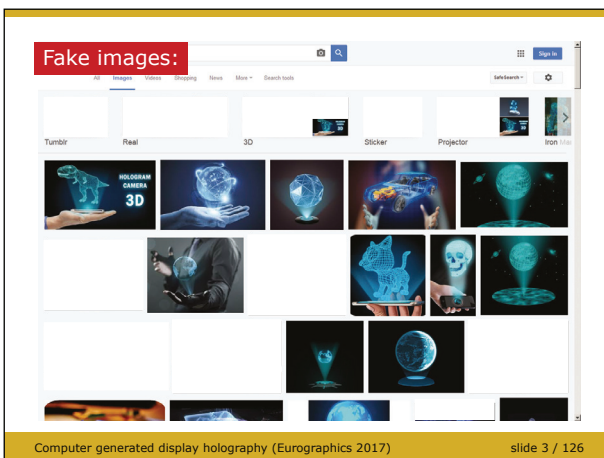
Fake images:

Sign in

All Images Videos Shopping News More Search tools

SafeSearch

Tumblr Real 3D Sticker Projector Iron Ma

HOLOGRAM CAMERA 3D

Computer generated display holography (Eurographics 2017) slide 3 / 126